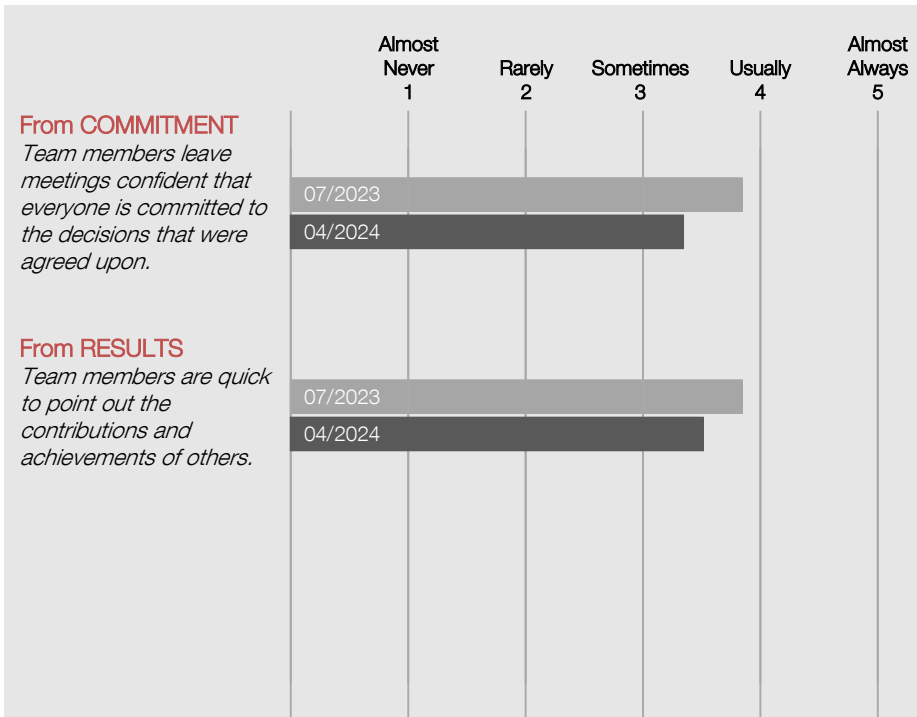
Almost Never 1

Rarely 2

Sometimes 3

Usually 4

Almost Always 5

From COMMITMENT
Team members leave meetings confident that everyone is committed to the decisions that were agreed upon.

07/2023

04/2024

From RESULTS
Team members are quick to point out the contributions and achievements of others.

07/2023

04/2024